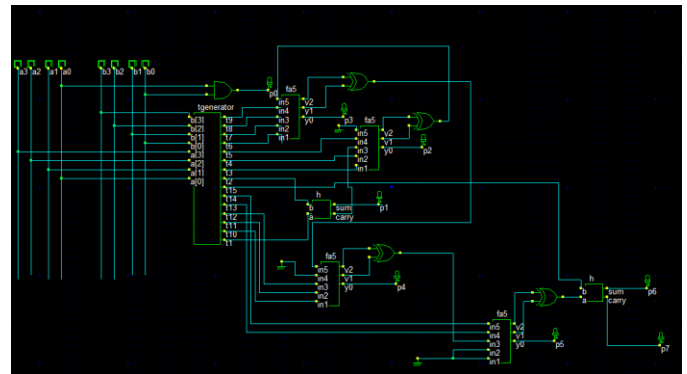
a3 a2 a1 a0 b3 b2 b1 b0

tgenerator
b[3]
b[2]
b[1]
b[0]
a[3]
a[2]
a[1]
a[0]
t9
t8
t7
t6
t5
t4
t3
t2
t15
t14
t13
t12
t11
t10
t1

p0

fa5
in5
in4
in3
in2
in1
y2
y1
y0

p3

fa5
in5
in4
in3
in2
in1
y2
y1
y0

p2

h
b
a
sum
carry

p1

fa5
in5
in4
in3
in2
in1
y2
y1
y0

p4

fa5
in5
in4
in3
in2
in1
y2
y1
y0

p5

h
b
a
sum
carry

p6

p7